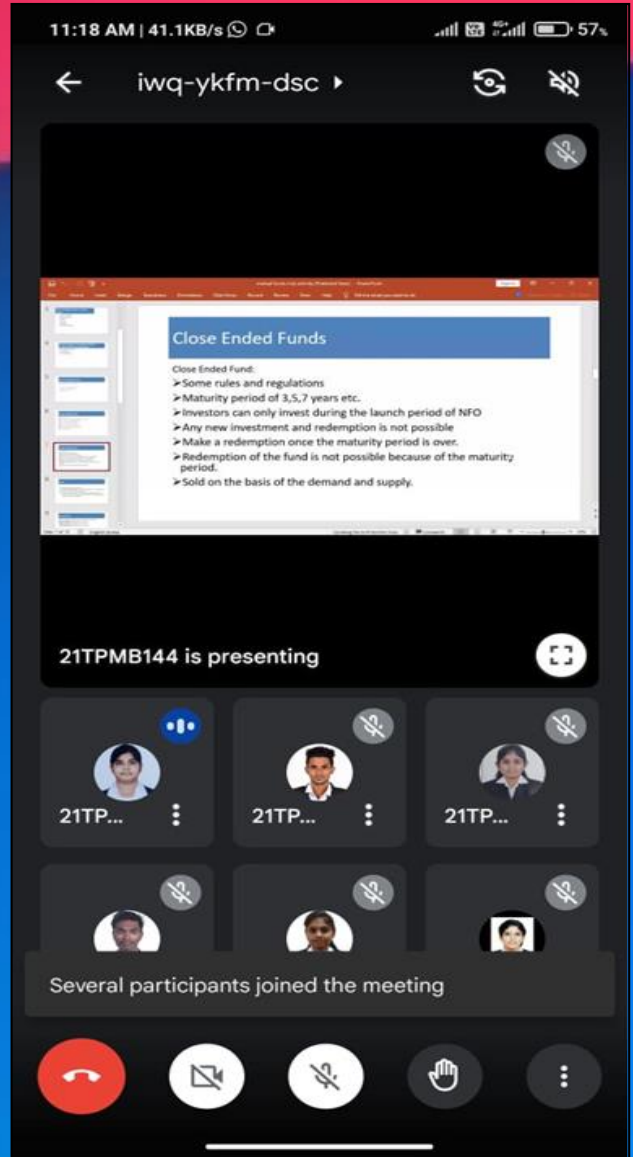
11:18 AM | 41.1KB/s

57%

iwq-ykfm-dsc

Close Ended Funds

Close Ended Fund:
➢Some rules and regulations
➢Maturity period of 3,5,7 years etc.
➢Investors can only invest during the launch period of NFO
➢Any new investment and redemption is not possible
➢Make a redemption once the maturity period is over.
➢Redemption of the fund is not possible because of the maturity period.
➢Sold on the basis of the demand and supply.

21TPMB144 is presenting

21TP...

21TP...

21TP...

Several participants joined the meeting